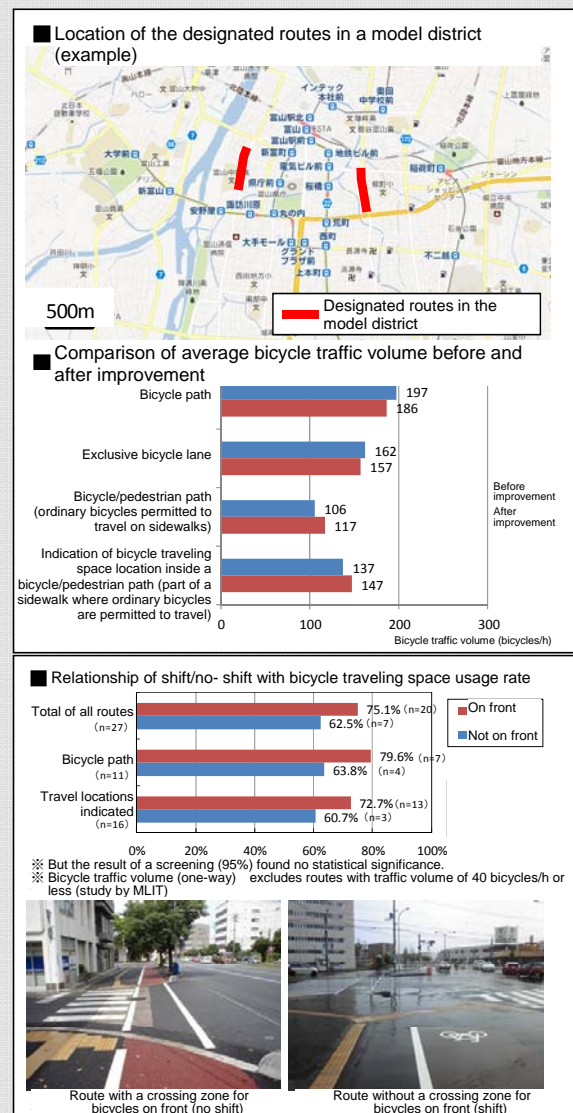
■Location of the designated routes in a model district (example)

500m

Designated routes in the model district

■Comparison of average bicycle traffic volume before and after improvement

Bicycle path 197 186

Exclusive bicycle lane 162 157

Bicycle/pedestrian path (ordinary bicycles permitted to travel on sidewalks) 106 117

Indication of bicycle traveling space location inside a bicycle/pedestrian path (part of a sidewalk where ordinary bicycles are permitted to travel) 137 147

Before improvement
After improvement

0 100 200 300
Bicycle traffic volume (bicycles/h)

■Relationship of shift/no- shift with bicycle traveling space usage rate

Total of all routes (n=27) 75.1% (n=20) 62.5% (n=7)

Bicycle path (n=11) 79.6% (n=7) 63.8% (n=4)

Travel locations indicated (n=16) 72.7% (n=13) 60.7% (n=3)

On front
Not on front

0% 20% 40% 60% 80% 100%

※ But the result of a screening (95%) found no statistical significance.
※ Bicycle traffic volume (one-way) excludes routes with traffic volume of 40 bicycles/h or less (study by MLIT)

Route with a crossing zone for bicycles on front (no shift)

Route without a crossing zone for bicycles on front (shift)